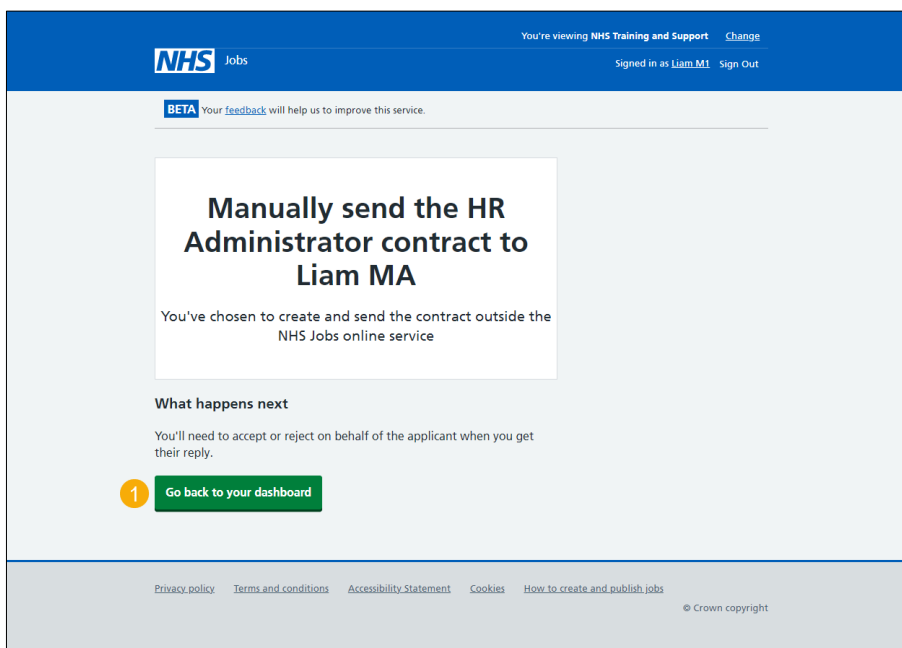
You're viewing NHS Training and Support Change

NHS Jobs

Signed in as Liam M1 Sign Out

BETA Your feedback will help us to improve this service.

Manually send the HR Administrator contract to Liam MA

You've chosen to create and send the contract outside the NHS Jobs online service

What happens next

You'll need to accept or reject on behalf of the applicant when you get their reply.

1

Go back to your dashboard

Privacy policy Terms and conditions Accessibility Statement Cookies How to create and publish jobs

© Crown copyright